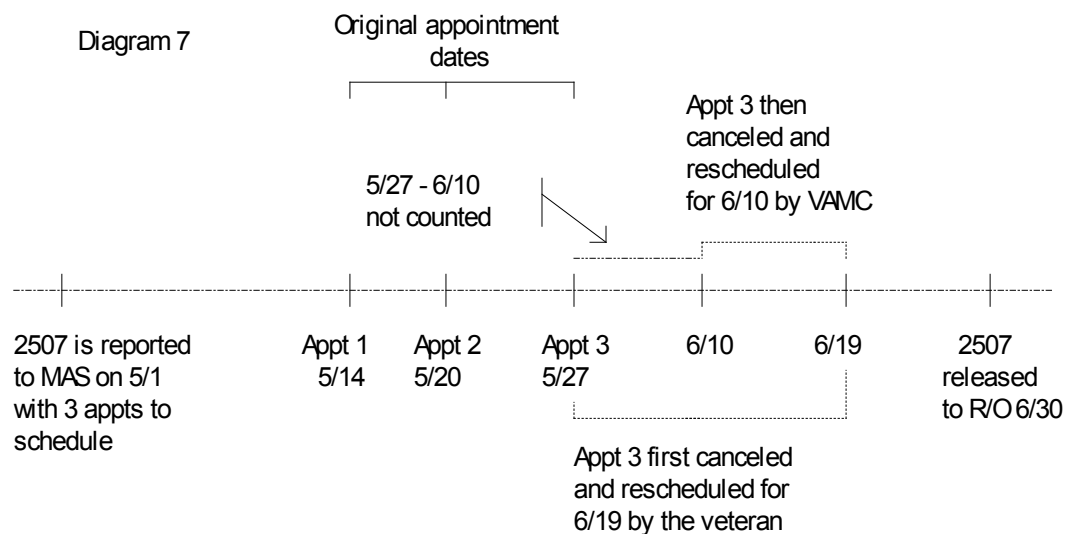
Diagram 7

Original appointment dates

Appt 3 then canceled and rescheduled for 6/10 by VAMC

5/27 - 6/10 not counted

2507 is reported to MAS on 5/1 with 3 appts to schedule

Appt 1 5/14

Appt 2 5/20

Appt 3 5/27

6/10

6/19

2507 released to R/O 6/30

Appt 3 first canceled and rescheduled for 6/19 by the veteran